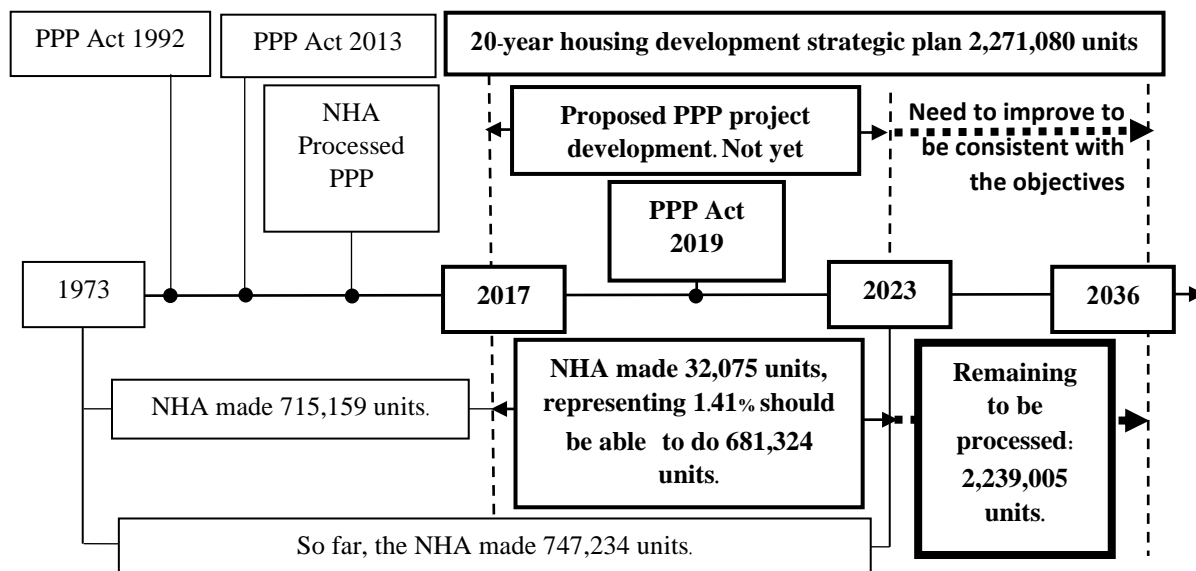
PPP Act 1992

PPP Act 2013

20-year housing development strategic plan 2,271,080 units

NHA Processed PPP

Proposed PPP project development. Not yet

Need to improve to be consistent with the objectives

PPP Act 2019

1973

2017

2023

2036

NHA made 715,159 units.

NHA made 32,075 units, representing 1.41% should be able to do 681,324 units.

Remaining to be processed: 2,239,005 units.

So far, the NHA made 747,234 units.